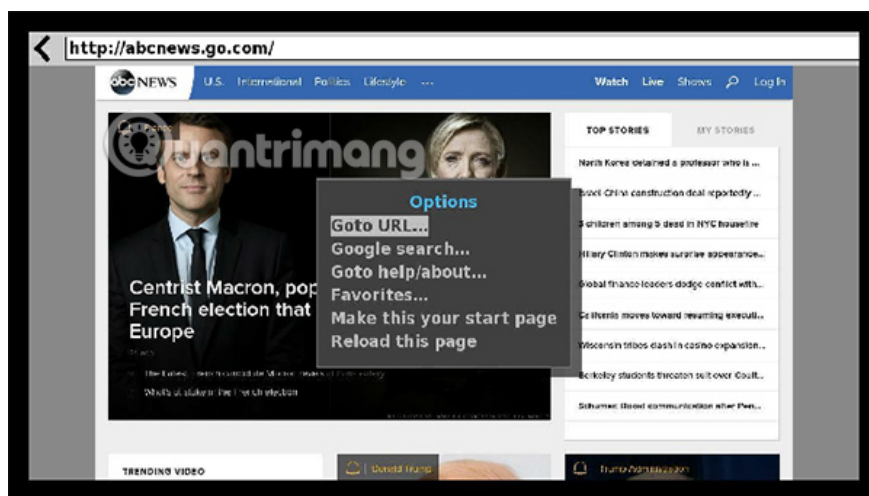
http://abcnews.go.com/

abc NEWS U.S. International Politics Lifestyle ··· Watch Live Shows Log In

Quantrimang

Centrist Macron, pop French election that Europe

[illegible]

The Latest: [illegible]

What's at stake in the French election

Options
Goto URL...
Google search...
Goto help/about...
Favorites...
Make this your start page
Reload this page

TOP STORIES MY STORIES

North Korea detained a professor who is ...
Brazil-China construction deal reportedly ...
5 children among 6 dead in NYC housefire
Hillary Clinton makes surprise appearance...
Global finance leaders dodge conflict with...
California moves toward resuming executi...
Wisconsin tribes clash in casino expansion...
Berkeley students threaten suit over Coult...
Schumer: Good communication after Pen...

TRENDING VIDEO

Donald Trump

Trump Administration